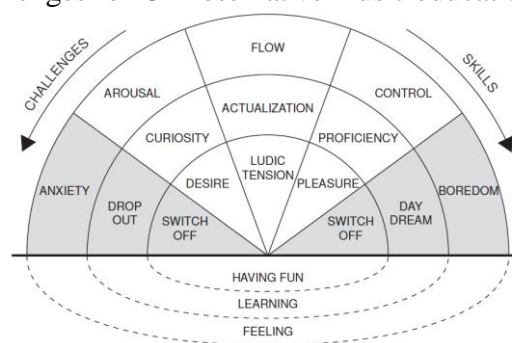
CHALLENGES

SKILLS

FLOW

AROUSAL

CONTROL

ACTUALIZATION

CURIOSITY

PROFICIENCY

LUDIC TENSION

DESIRE

PLEASURE

ANXIETY

DROP OUT

SWITCH OFF

SWITCH OFF

DAY DREAM

BOREDOM

HAVING FUN

LEARNING

FEELING